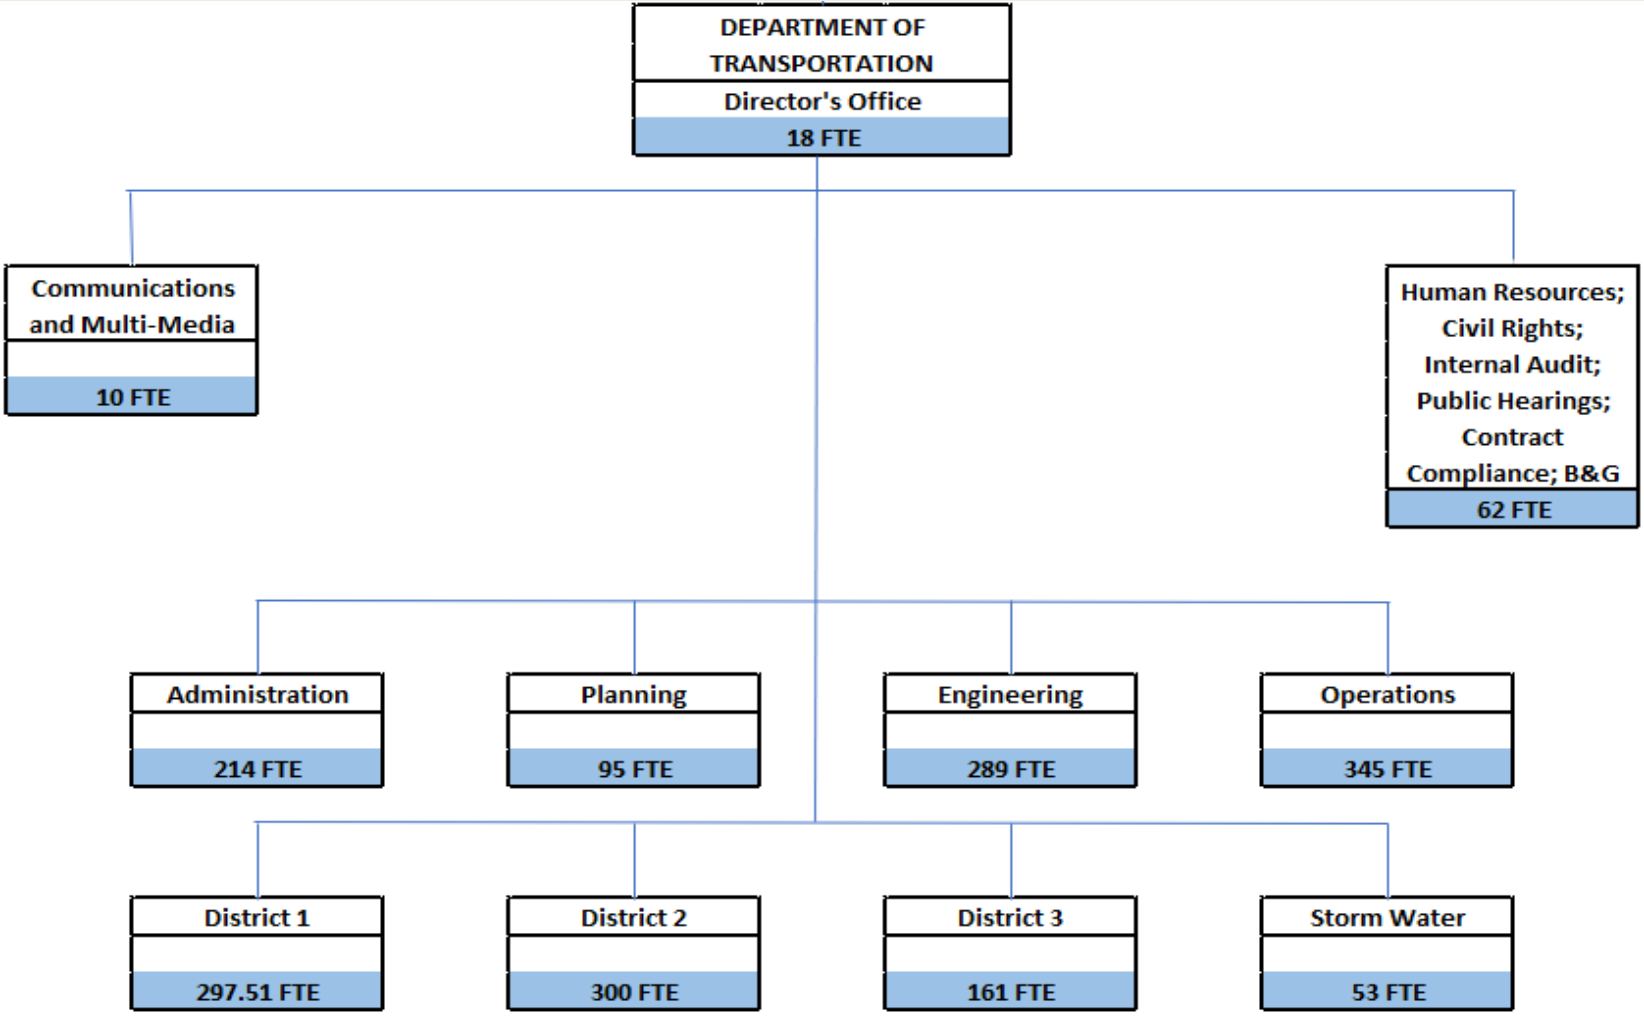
DEPARTMENT OF TRANSPORTATION
Director's Office
18 FTE

Communications and Multi-Media
10 FTE

Human Resources; Civil Rights; Internal Audit; Public Hearings; Contract Compliance; B&G
62 FTE

Administration
214 FTE

Planning
95 FTE

Engineering
289 FTE

Operations
345 FTE

District 1
297.51 FTE

District 2
300 FTE

District 3
161 FTE

Storm Water
53 FTE